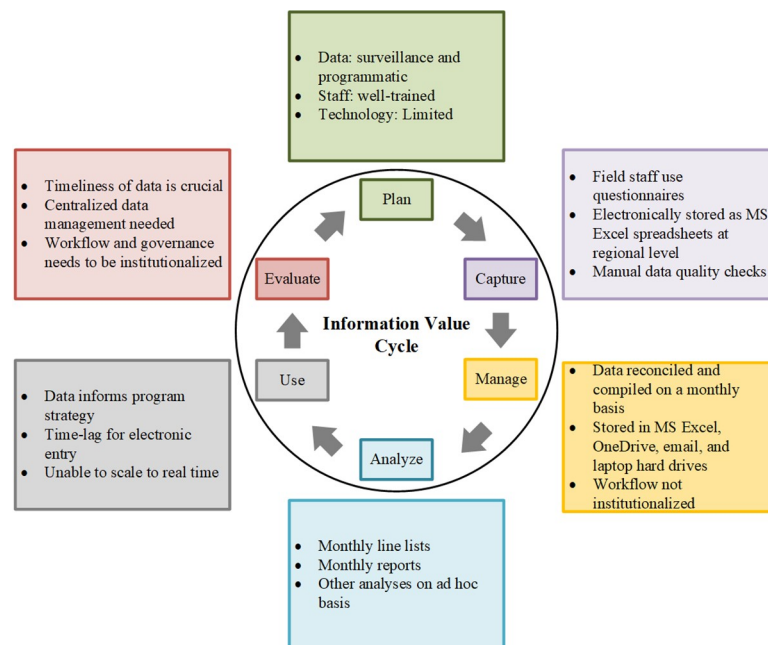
- Data: surveillance and programmatic
- Staff: well-trained
- Technology: Limited

- Timeliness of data is crucial
- Centralized data management needed
- Workflow and governance needs to be institutionalized

- Field staff use questionnaires
- Electronically stored as MS Excel spreadsheets at regional level
- Manual data quality checks

Plan

Evaluate

Capture

Information Value Cycle

Use

Manage

Analyze

- Data informs program strategy
- Time-lag for electronic entry
- Unable to scale to real time

- Data reconciled and compiled on a monthly basis
- Stored in MS Excel, OneDrive, email, and laptop hard drives
- Workflow not institutionalized

- Monthly line lists
- Monthly reports
- Other analyses on ad hoc basis